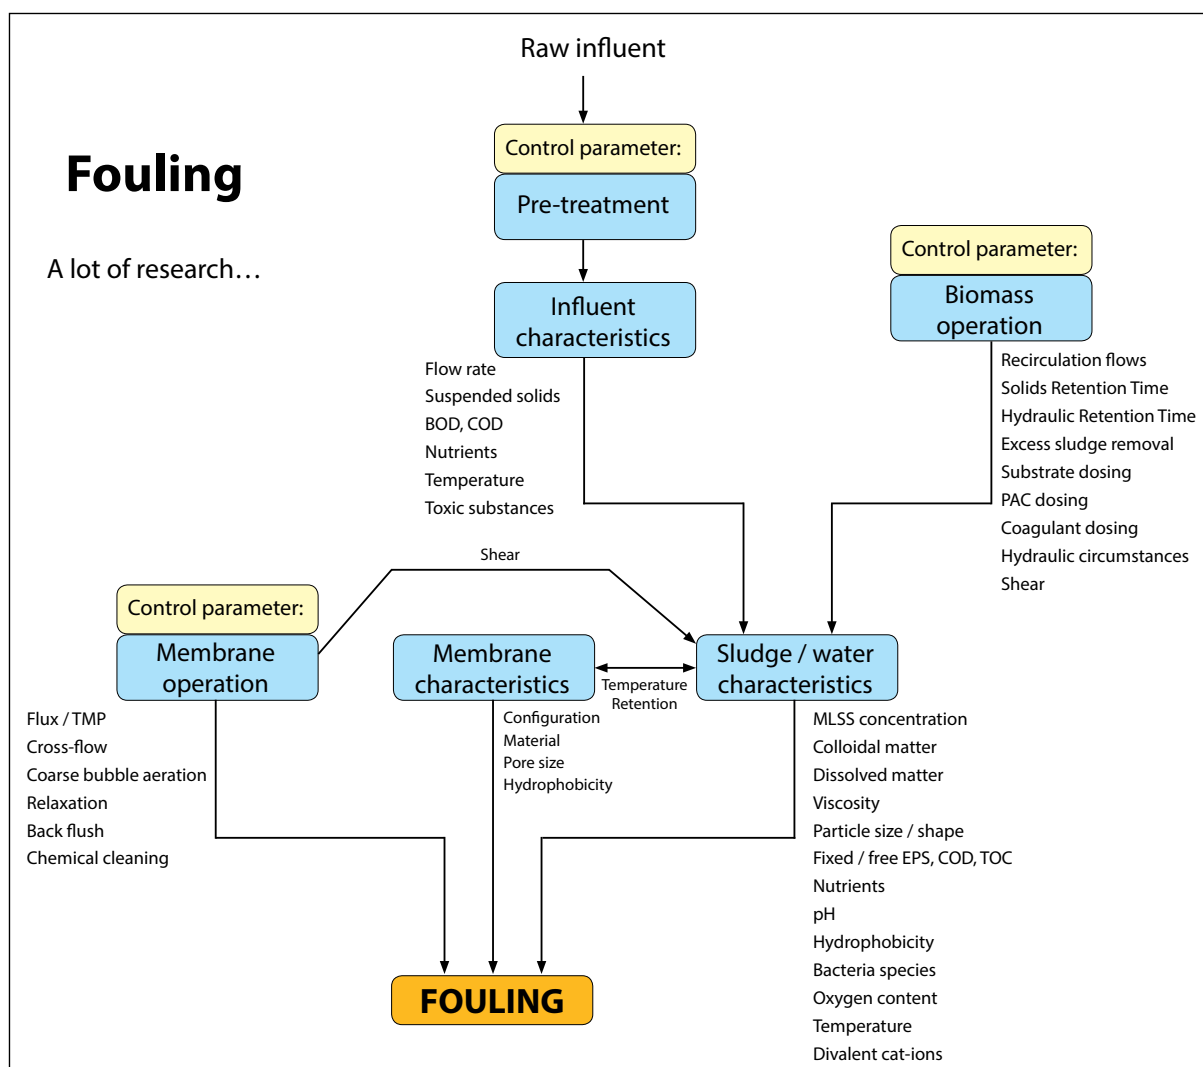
Fouling

A lot of research…

Raw influent

Control parameter:
Pre-treatment

Influent characteristics

Flow rate
Suspended solids
BOD, COD
Nutrients
Temperature
Toxic substances

Control parameter:
Biomass operation

Recirculation flows
Solids Retention Time
Hydraulic Retention Time
Excess sludge removal
Substrate dosing
PAC dosing
Coagulant dosing
Hydraulic circumstances
Shear

Shear

Control parameter:
Membrane operation

Flux / TMP
Cross-flow
Coarse bubble aeration
Relaxation
Back flush
Chemical cleaning

Membrane characteristics

Configuration
Material
Pore size
Hydrophobicity

Temperature
Retention

Sludge / water characteristics

MLSS concentration
Colloidal matter
Dissolved matter
Viscosity
Particle size / shape
Fixed / free EPS, COD, TOC
Nutrients
pH
Hydrophobicity
Bacteria species
Oxygen content
Temperature
Divalent cat-ions

FOULING